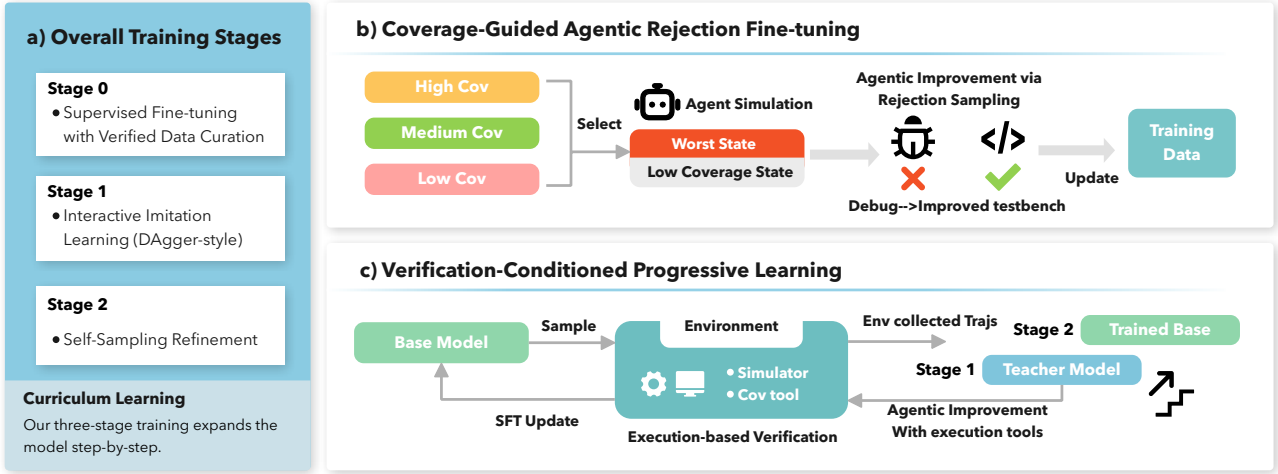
a) Overall Training Stages

Stage 0
• Supervised Fine-tuning with Verified Data Curation

Stage 1
• Interactive Imitation Learning (DAgger-style)

Stage 2
• Self-Sampling Refinement

Curriculum Learning
Our three-stage training expands the model step-by-step.

b) Coverage-Guided Agentic Rejection Fine-tuning

High Cov
Medium Cov
Low Cov
Select
Agent Simulation
Worst State
Low Coverage State
Agentic Improvement via Rejection Sampling
</>
Debug-->Improved testbench
Update
Training Data

c) Verification-Conditioned Progressive Learning

Base Model
Sample
Environment
• Simulator
• Cov tool
Execution-based Verification
SFT Update
Env collected Trajs
Stage 2
Trained Base
Stage 1
Teacher Model
Agentic Improvement With execution tools